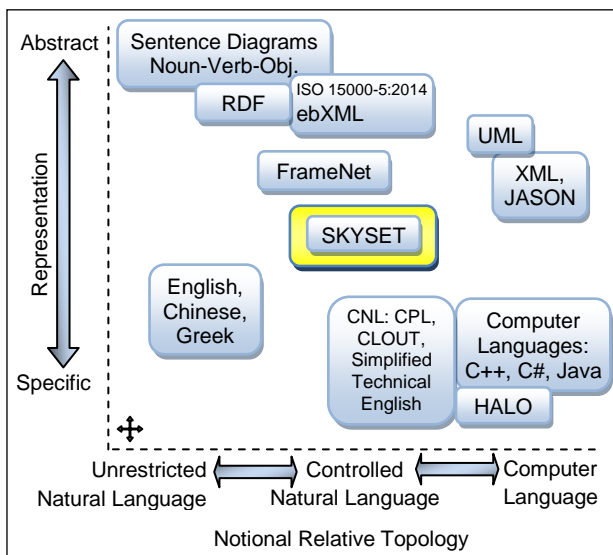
Abstract

Representation

Specific

Sentence Diagrams Noun-Verb-Obj.

RDF

ISO 15000-5:2014 ebXML

UML

FrameNet

XML, JASON

SKYSET

English, Chinese, Greek

CNL: CPL, CLOUT, Simplified Technical English

Computer Languages: C++, C#, Java

HALO

Unrestricted Natural Language

Controlled Natural Language

Computer Language

Notional Relative Topology